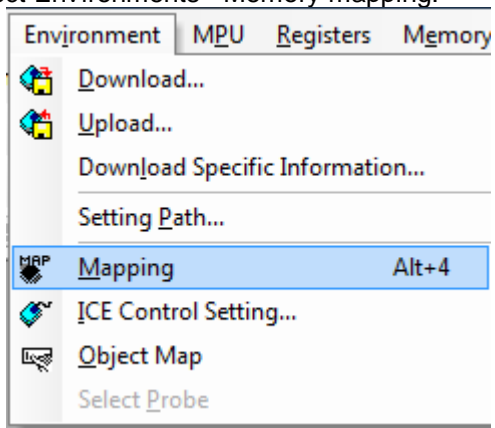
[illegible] Environments - Memory mapping.

Environment MPU Registers Memory

Download...
Upload...
Download Specific Information...
Setting Path...
MAP Mapping Alt+4
ICE Control Setting...
Object Map
Select Probe